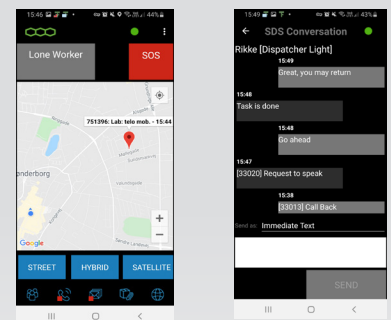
15:46 44%

Lone Worker

SOS

751396: Lab: telo mob. - 15:44

nderborg

Google

+

−

STREET

HYBRID

SATELLITE

15:49 44%

SDS Conversation

Rikke [Dispatcher Light]

15:49

Great, you may return

15:48

Task is done

15:48

Go ahead

15:47

[33020] Request to speak

15:38

[33013] Call Back

Send as

Immediate Text

SEND